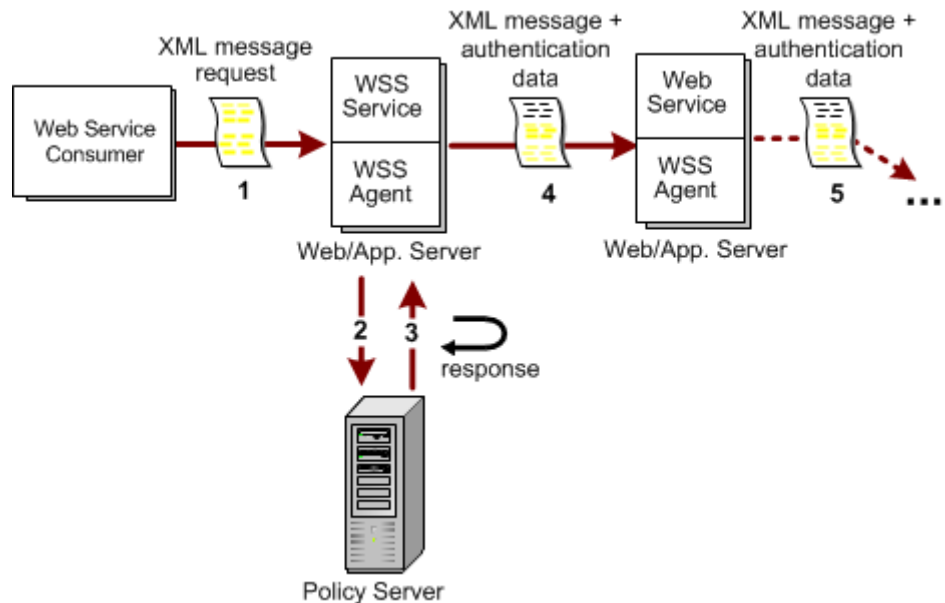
XML message request

Web Service Consumer

1

WSS Service

WSS Agent

Web/App. Server

XML message + authentication data

4

Web Service

WSS Agent

Web/App. Server

XML message + authentication data

5

...

2

3

response

Policy Server